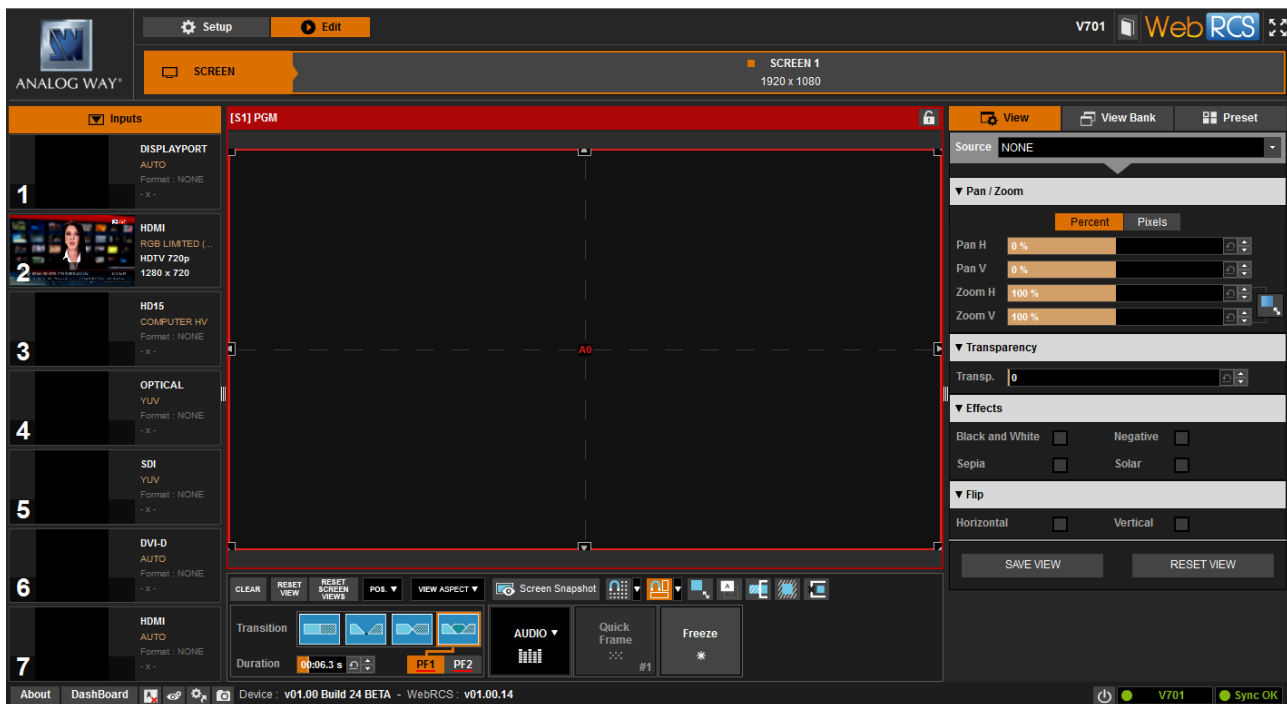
ANALOG WAY®

Setup
Edit

V701
WebRCS

SCREEN
SCREEN 1
1920 x 1080

Inputs

DISPLAYPORT
AUTO
Format : NONE
- x -
1

HDMI
RGB LIMITED (...
HDTV 720p
1280 x 720
2

HD15
COMPUTER HV
Format : NONE
- x -
3

OPTICAL
YUV
Format : NONE
- x -
4

SDI
YUV
Format : NONE
- x -
5

DVI-D
AUTO
Format : NONE
- x -
6

HDMI
AUTO
Format : NONE
- x -
7

[S1] PGM

A0

CLEAR
RESET VIEW
RESET SCREEN VIEWS
POS.
VIEW ASPECT
Screen Snapshot

Transition
Duration
00:06.3 s
PF1
PF2
AUDIO
Quick Frame
#1
Freeze

View
View Bank
Preset

Source NONE

▼ Pan / Zoom
Percent
Pixels
Pan H 0 %
Pan V 0 %
Zoom H 100 %
Zoom V 100 %

▼ Transparency
Transp. 0

▼ Effects
Black and White
Negative
Sepia
Solar

▼ Flip
Horizontal
Vertical

SAVE VIEW
RESET VIEW

About
DashBoard
Device : v01.00 Build 24 BETA - WebRCS : v01.00.14
V701
Sync OK